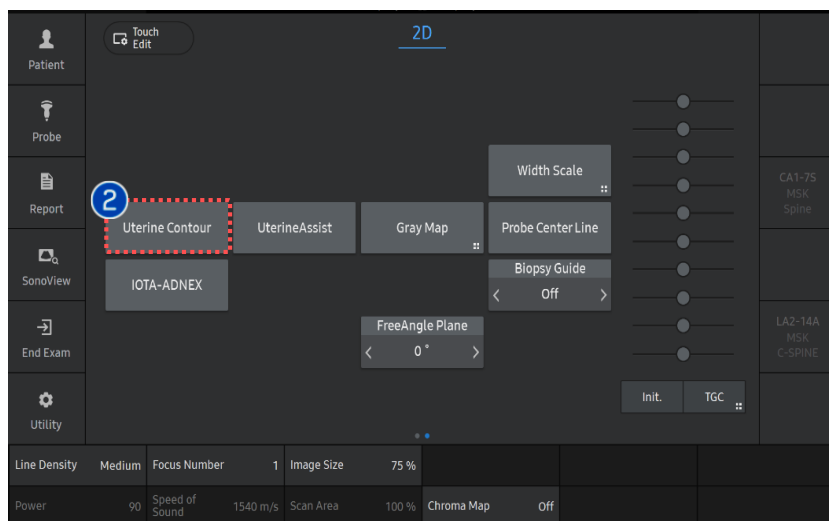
Patient

Probe

Report

SonoView

End Exam

Utility

Touch Edit

2D

Width Scale

2

Uterine Contour

UterineAssist

Gray Map

Probe Center Line

IOTA-ADNEX

Biopsy Guide
Off

FreeAngle Plane
0 °

Init.

TGC

CA1-7S
MSK
Spine

LA2-14A
MSK
C-SPINE

| Line Density | Medium | Focus Number | 1 | Image Size | 75 % |
|---|---|---|---|---|---|
| Power | 90 | Speed of Sound | 1540 m/s | Scan Area | 100 % | Chroma Map | Off |